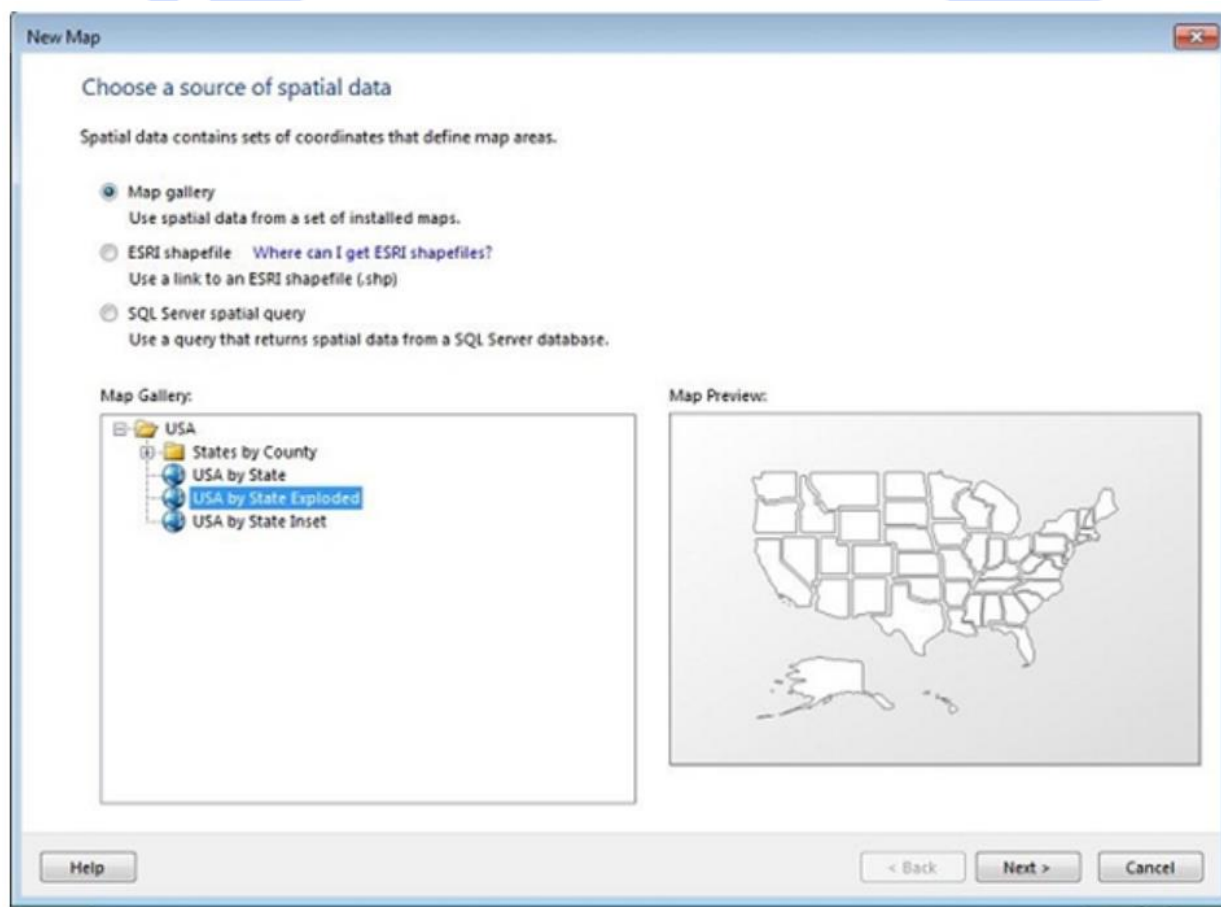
New Map

Choose a source of spatial data

Spatial data contains sets of coordinates that define map areas.

Map gallery
Use spatial data from a set of installed maps.

ESRI shapefile Where can I get ESRI shapefiles?
Use a link to an ESRI shapefile (.shp)

SQL Server spatial query
Use a query that returns spatial data from a SQL Server database.

Map Gallery:

USA
States by County
USA by State
USA by State Exploded
USA by State Inset

Map Preview:

Help

< Back

Next >

Cancel